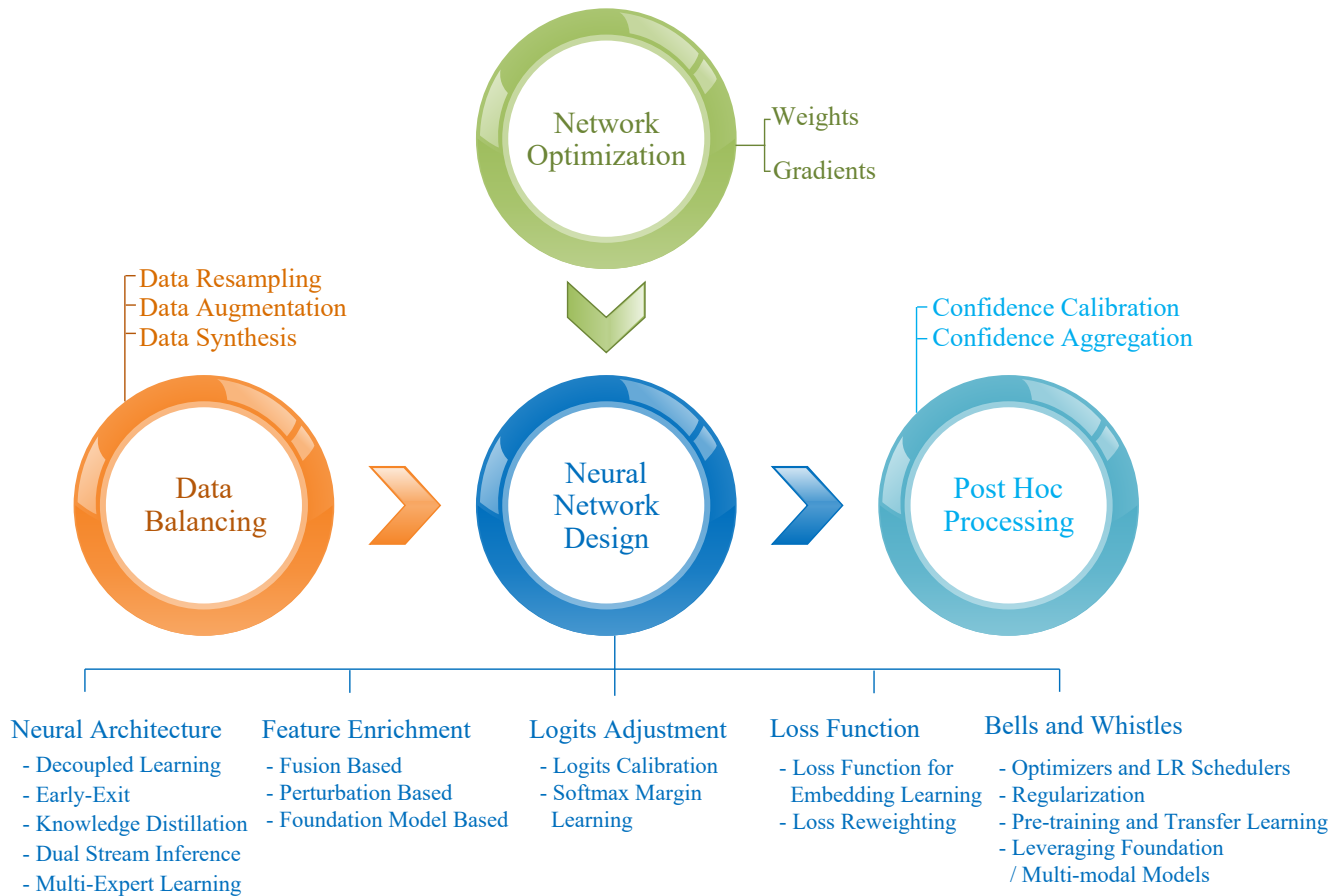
Network Optimization

Weights
Gradients

Data Resampling
Data Augmentation
Data Synthesis

Confidence Calibration
Confidence Aggregation

Data Balancing

Neural Network Design

Post Hoc Processing

Neural Architecture
- Decoupled Learning
- Early-Exit
- Knowledge Distillation
- Dual Stream Inference
- Multi-Expert Learning

Feature Enrichment
- Fusion Based
- Perturbation Based
- Foundation Model Based

Logits Adjustment
- Logits Calibration
- Softmax Margin Learning

Loss Function
- Loss Function for Embedding Learning
- Loss Reweighting

Bells and Whistles
- Optimizers and LR Schedulers
- Regularization
- Pre-training and Transfer Learning
- Leveraging Foundation / Multi-modal Models